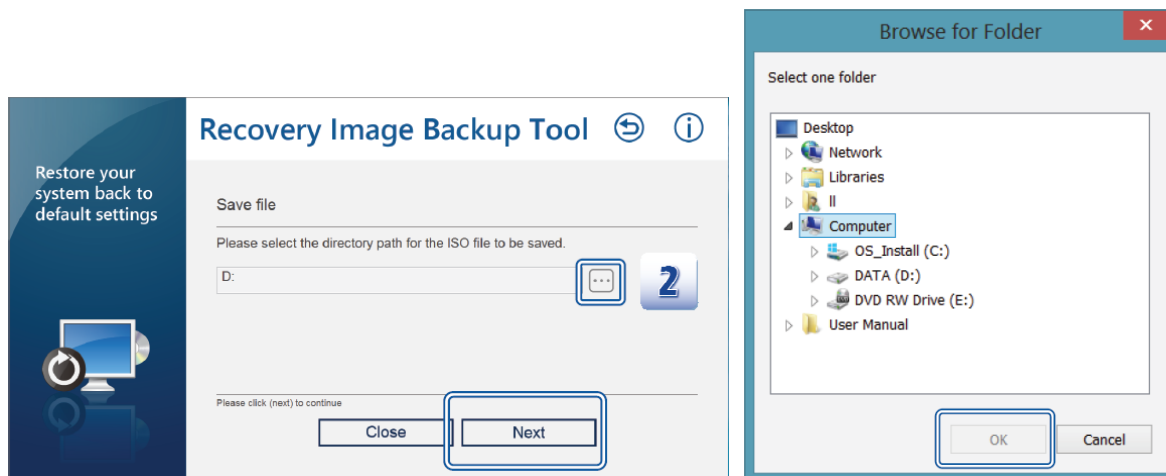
Restore your system back to default settings

Recovery Image Backup Tool

Save file

Please select the directory path for the ISO file to be saved.

D:

...

2

Please click (next) to continue

Close

Next

Browse for Folder

Select one folder

Desktop
Network
Libraries
ll
Computer
OS_Install (C:)
DATA (D:)
DVD RW Drive (E:)
User Manual

OK

Cancel